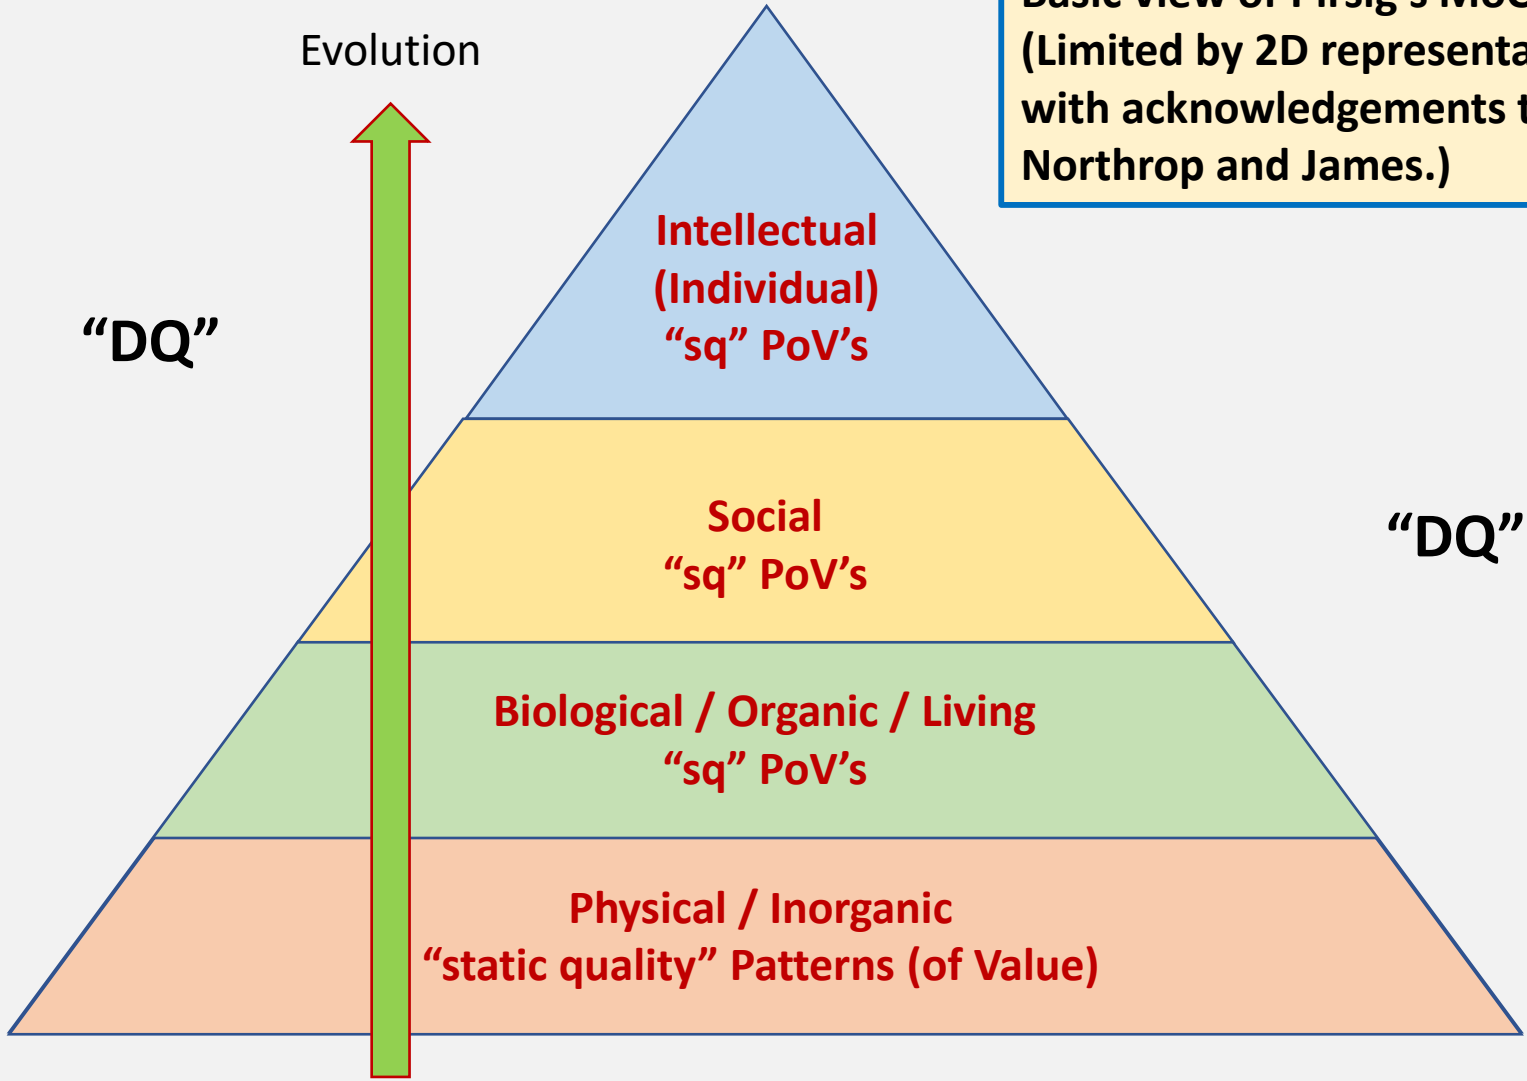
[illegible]
(Limited by 2D representa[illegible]
with acknowledgements t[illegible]
Northrop and James.)

Evolution

"DQ"

Intellectual
(Individual)
"sq" PoV's

Social
"sq" PoV's

"DQ"

Biological / Organic / Living
"sq" PoV's

Physical / Inorganic
"static quality" Patterns (of Value)